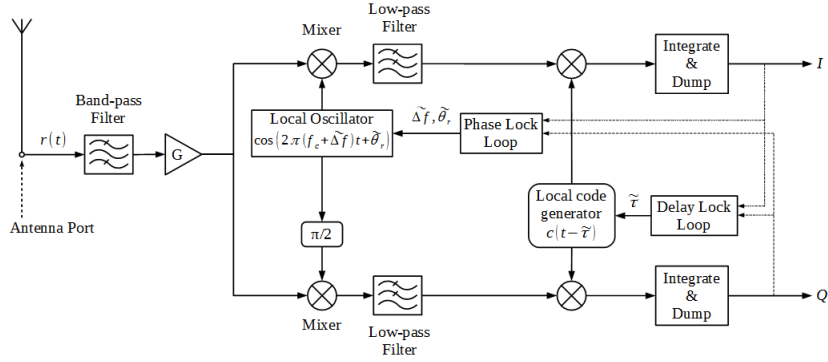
Mixer

Low-pass Filter

Integrate & Dump

$I$

Band-pass Filter

$r(t)$

G

Local Oscillator
$\cos\left(2\pi(f_c+\widetilde{\Delta f})t+\widetilde{\theta}_r\right)$

$\widetilde{\Delta f}, \widetilde{\theta}_r$

Phase Lock Loop

Local code generator
$c(t-\widetilde{\tau})$

$\widetilde{\tau}$

Delay Lock Loop

Antenna Port

$\pi/2$

Integrate & Dump

$Q$

Mixer

Low-pass Filter